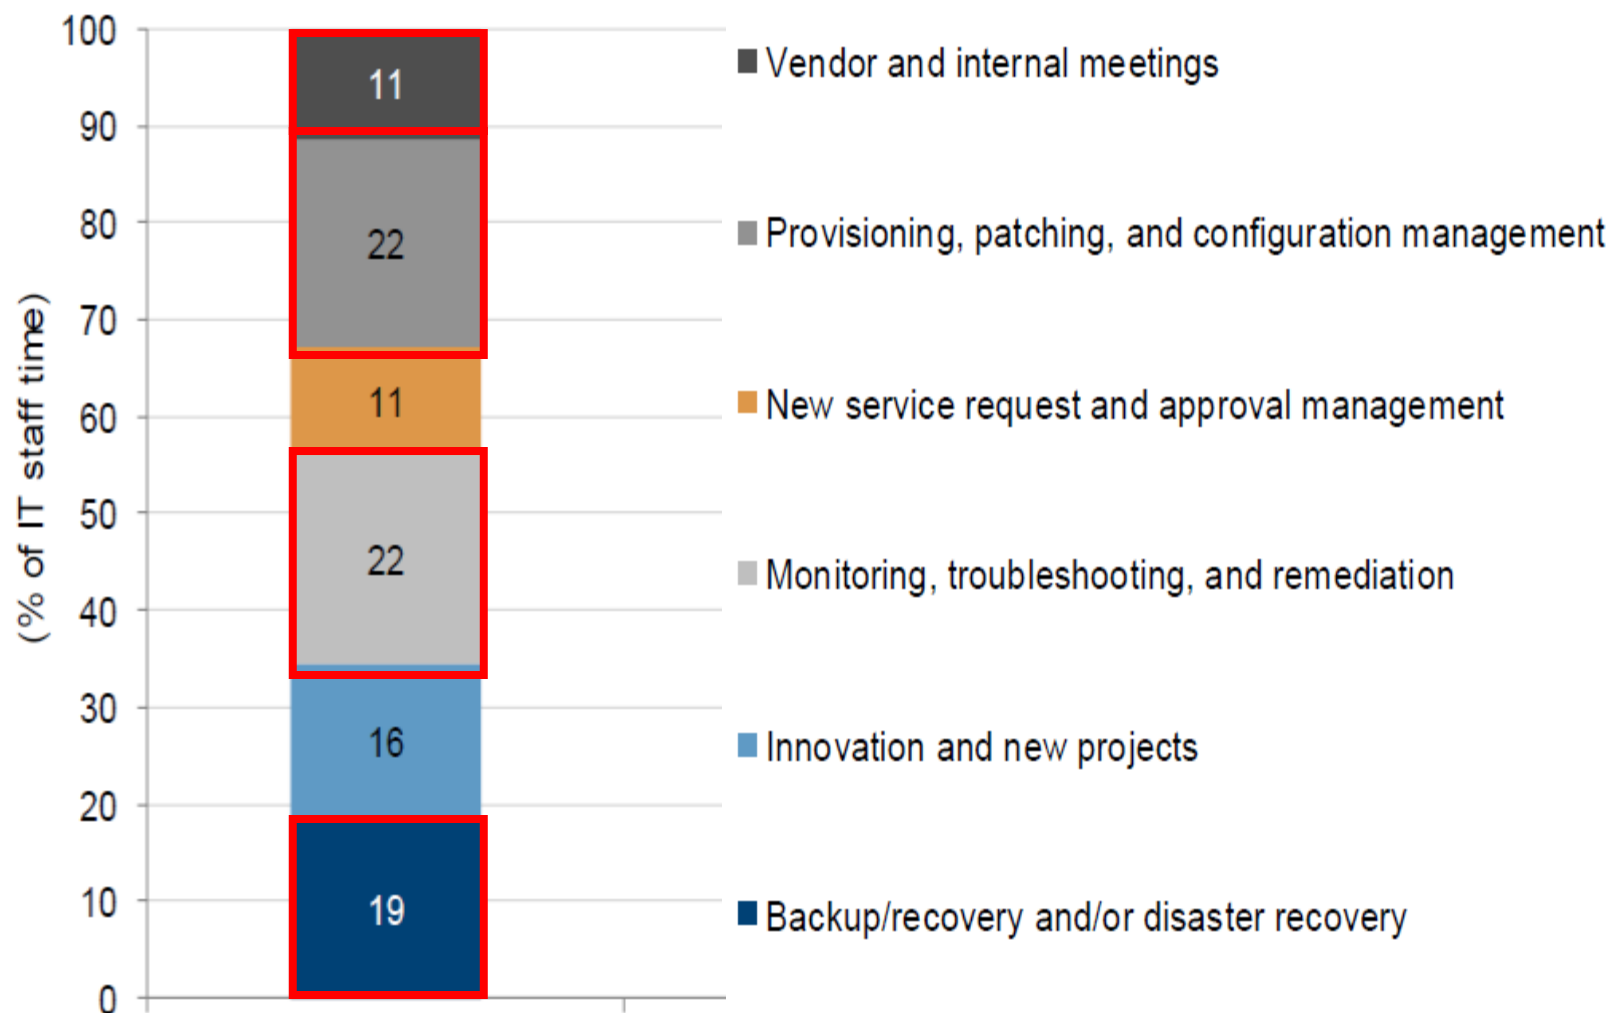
(% of IT staff time)

100
90
80
70
60
50
40
30
20
10
0

11
22
11
22
16
19

Vendor and internal meetings
Provisioning, patching, and configuration management
New service request and approval management
Monitoring, troubleshooting, and remediation
Innovation and new projects
Backup/recovery and/or disaster recovery